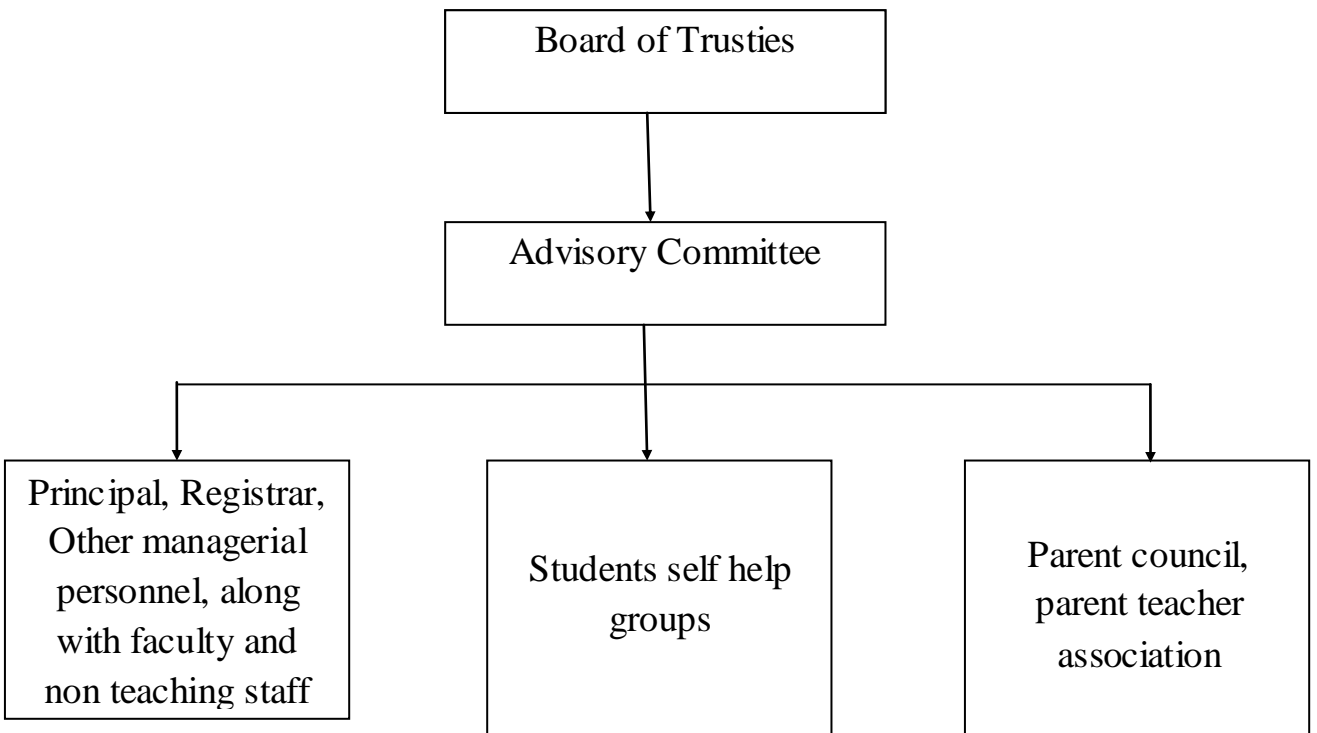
Board of Trusties

Advisory Committee

Principal, Registrar, Other managerial personnel, along with faculty and non teaching staff

Students self help groups

Parent council, parent teacher association